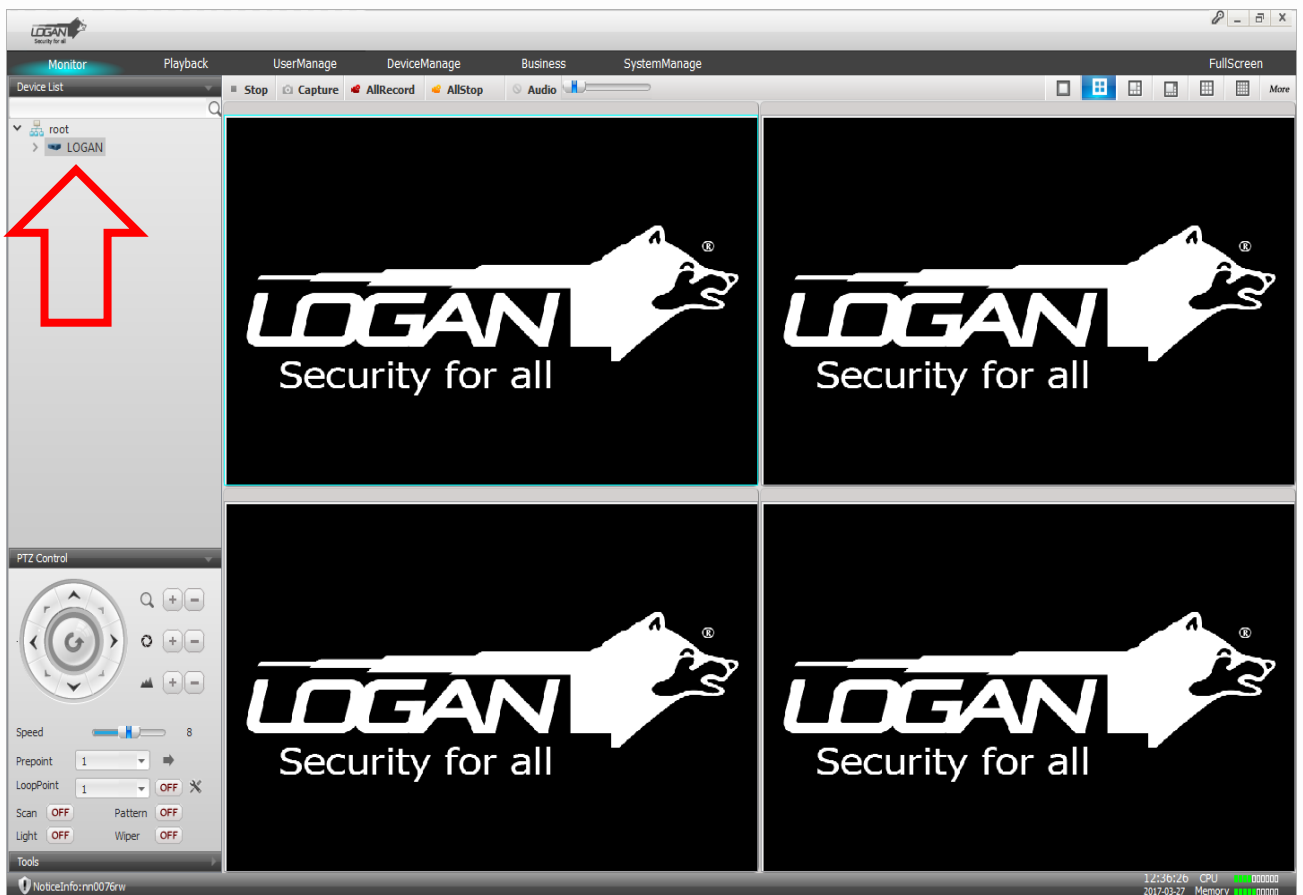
LOGAN
Security for all

Monitor Playback UserManage DeviceManage Business SystemManage FullScreen

Device List

Stop Capture AllRecord AllStop Audio More

root
LOGAN

LOGAN®
Security for all

LOGAN®
Security for all

LOGAN®
Security for all

LOGAN®
Security for all

PTZ Control

Speed 8
Prepoint 1
LoopPoint 1 OFF
Scan OFF Pattern OFF
Light OFF Wiper OFF

Tools

NoticeInfo:nn0076rw

12:36:26 CPU
2017-03-27 Memory